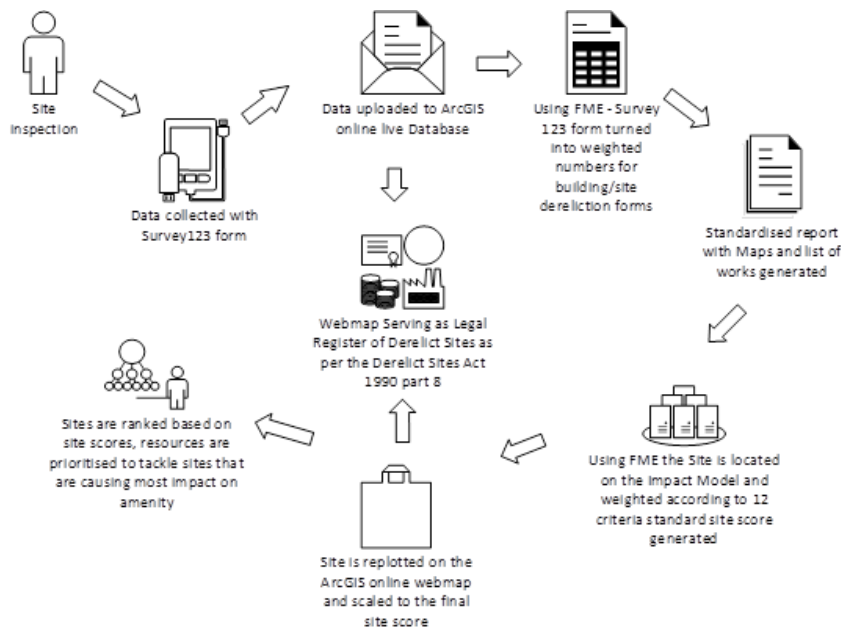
Site Inspection

Data collected with Survey123 form

Data uploaded to ArcGIS online live Database

Using FME - Survey 123 form turned into weighted numbers for building/site dereliction forms

Standardised report with Maps and list of works generated

Webmap Serving as Legal Register of Derelict Sites as per the Derelict Sites Act 1990 part 8

Sites are ranked based on site scores, resources are prioritised to tackle sites that are causing most impact on amenity

Using FME the Site is located on the Impact Model and weighted according to 12 criteria standard site score generated

Site is replotted on the ArcGIS online webmap and scaled to the final site score